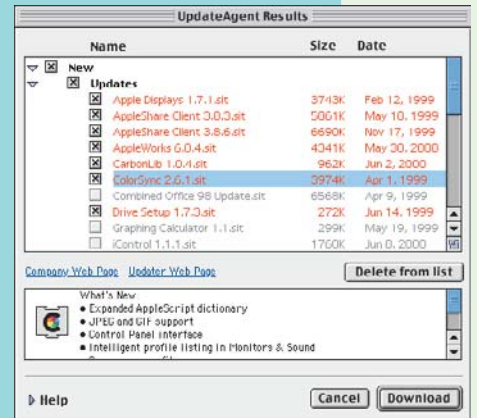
UpdateAgent Results

| Name | Size | Date |
|---|---|---|
| New | | |
| Updates | | |
| Apple Displays 1.7.1.sit | 3743K | Feb 12, 1999 |
| AppleShare Client 3.0.3.sit | 5061K | May 10, 1999 |
| AppleShare Client 3.8.6.sit | 6690K | Nov 17, 1999 |
| AppleWorks 6.0.4.sit | 4341K | May 30, 2000 |
| CarbonLib 1.0.4.sit | 962K | Jun 2, 2000 |
| ColorSync 2.6.1.sit | 3974K | Apr 1, 1999 |
| Combined Office 98 Update.sit | 6568K | Apr 9, 1999 |
| Drive Setup 1.7.3.sit | 272K | Jun 14, 1999 |
| Graphing Calculator 1.1.sit | 299K | May 19, 1999 |
| iControl 1.1.1.sit | 1760K | Jun 8, 2000 |

Company Web Page Updater Web Page

Delete from list

What's New
• Expanded AppleScript dictionary
• JPEG and GIF support
• Control Panel interface
• Intelligent profile listing in Monitors & Sound

Help

Cancel Download